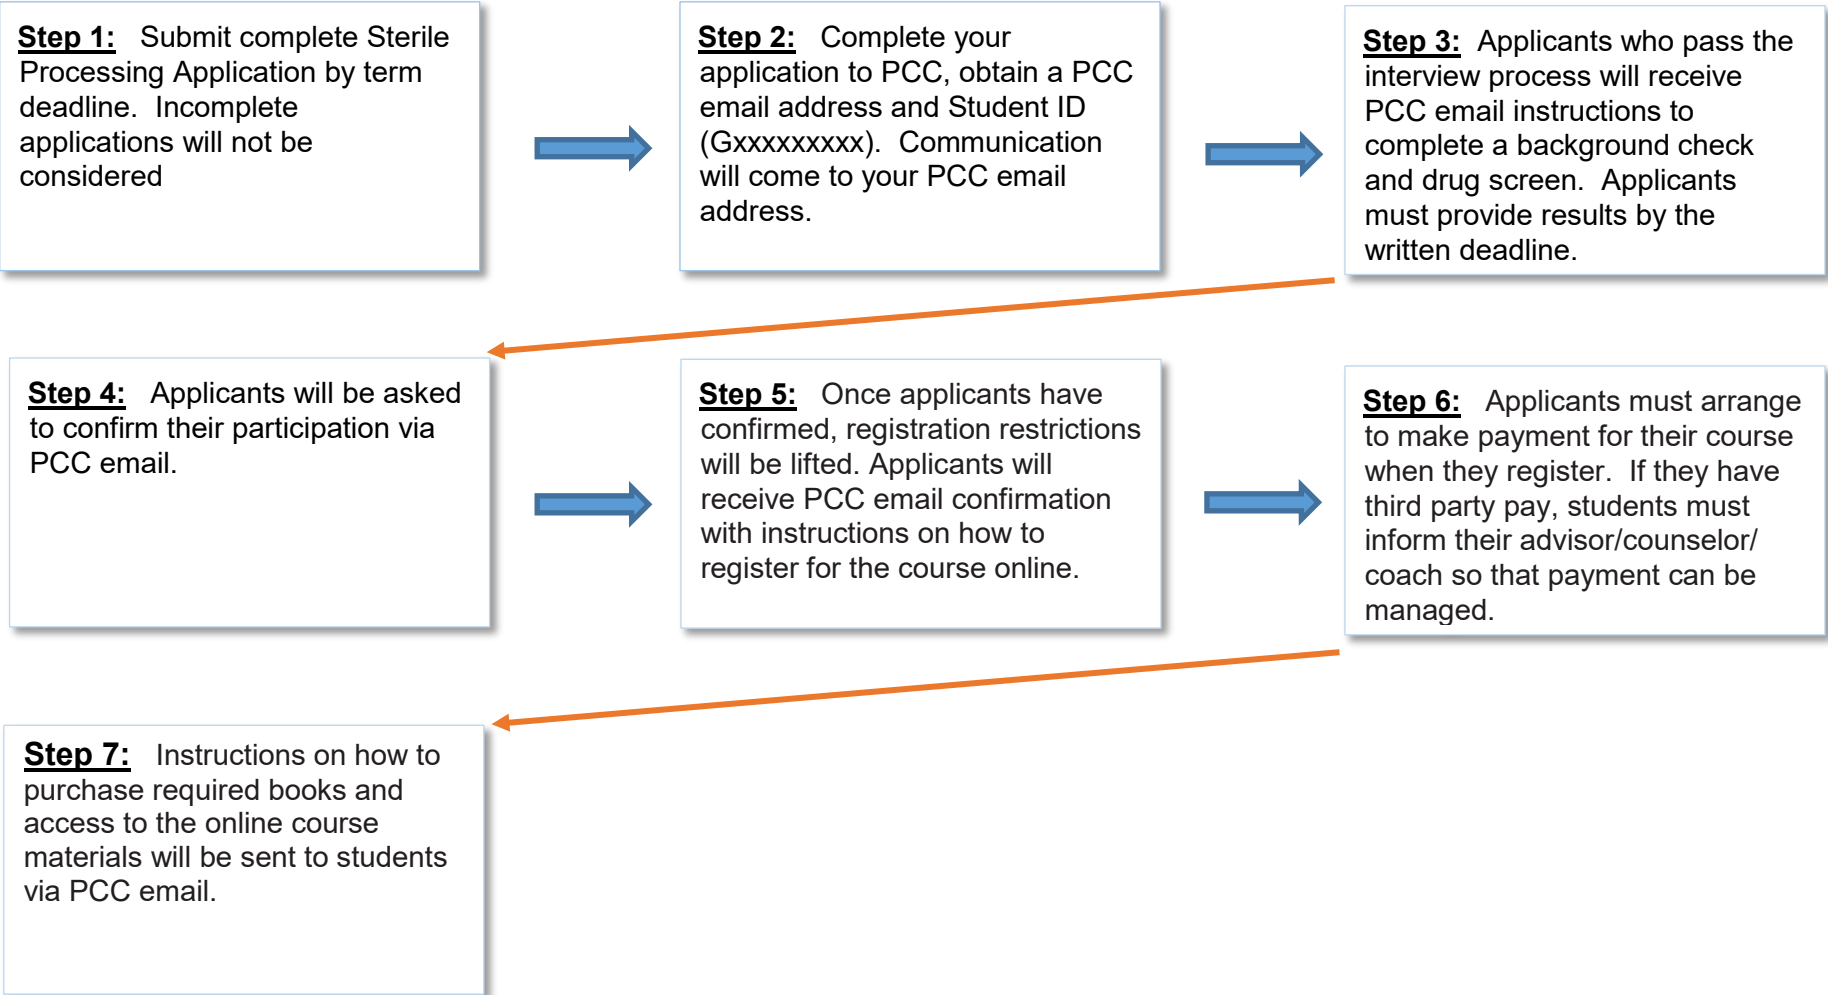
Step 1: Submit complete Sterile Processing Application by term deadline. Incomplete applications will not be considered

Step 2: Complete your application to PCC, obtain a PCC email address and Student ID (Gxxxxxxxxx). Communication will come to your PCC email address.

Step 3: Applicants who pass the interview process will receive PCC email instructions to complete a background check and drug screen. Applicants must provide results by the written deadline.

Step 4: Applicants will be asked to confirm their participation via PCC email.

Step 5: Once applicants have confirmed, registration restrictions will be lifted. Applicants will receive PCC email confirmation with instructions on how to register for the course online.

Step 6: Applicants must arrange to make payment for their course when they register. If they have third party pay, students must inform their advisor/counselor/ coach so that payment can be managed.

Step 7: Instructions on how to purchase required books and access to the online course materials will be sent to students via PCC email.